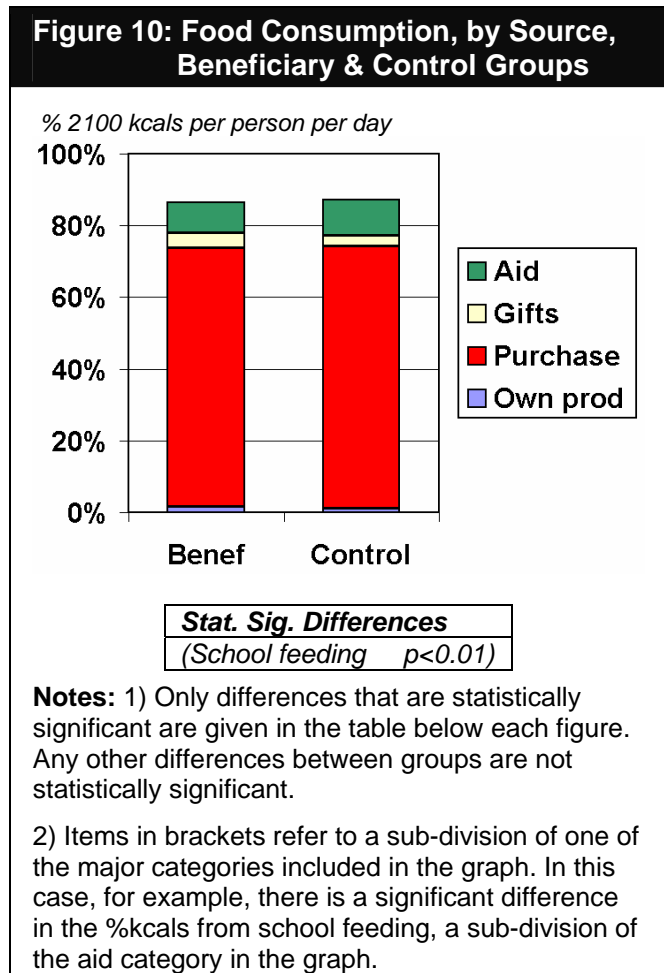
Figure 10: Food Consumption, by Source, Beneficiary & Control Groups

% 2100 kcals per person per day

100%
80%
60%
40%
20%
0%

Benef Control

Aid
Gifts
Purchase
Own prod

| Stat. Sig. Differences |
|---|
| (School feeding p<0.01) |

**Notes:** 1) Only differences that are statistically significant are given in the table below each figure. Any other differences between groups are not statistically significant.

2) Items in brackets refer to a sub-division of one of the major categories included in the graph. In this case, for example, there is a significant difference in the %kcals from school feeding, a sub-division of the aid category in the graph.